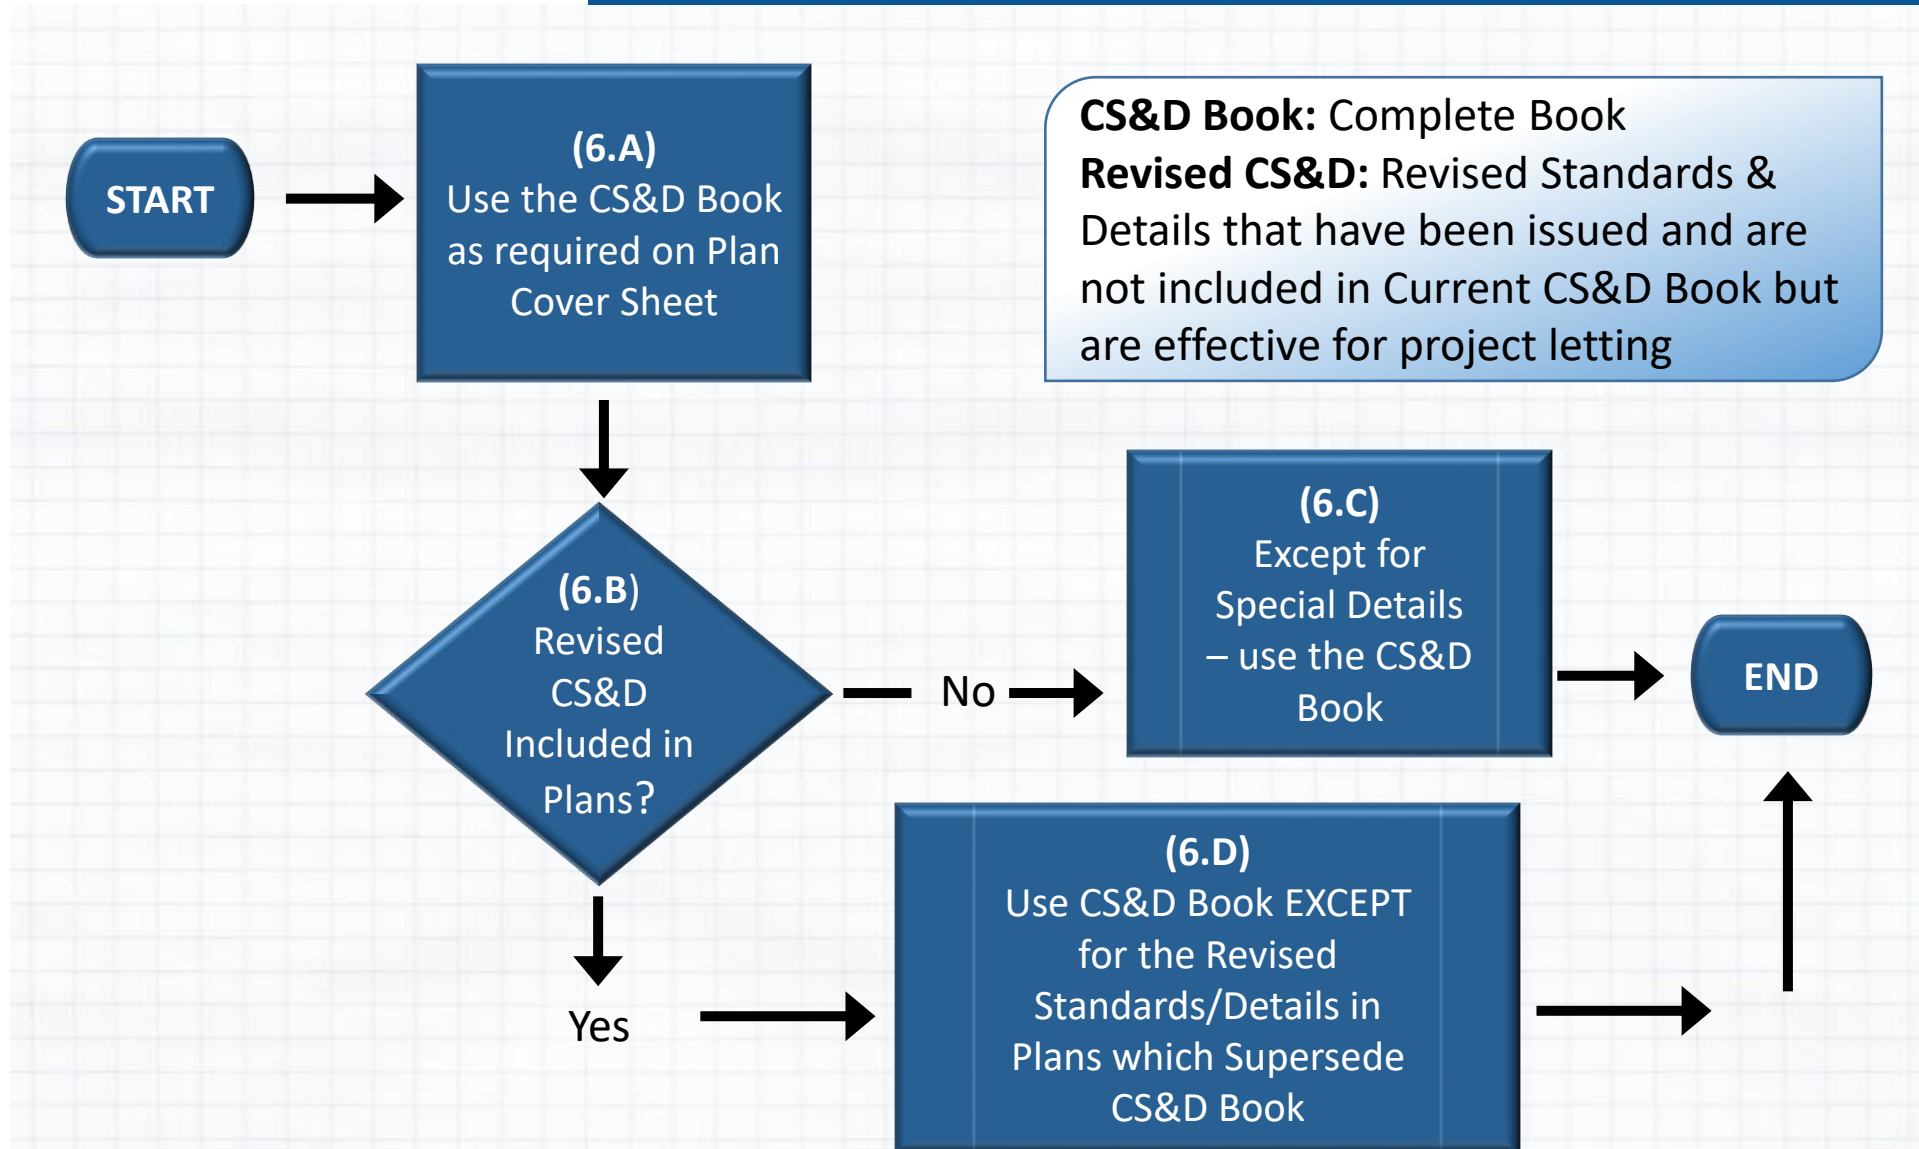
START

(6.A)
Use the CS&D Book as required on Plan Cover Sheet

CS&D Book: Complete Book
Revised CS&D: Revised Standards & Details that have been issued and are not included in Current CS&D Book but are effective for project letting

(6.B)
Revised CS&D Included in Plans?

No

(6.C)
Except for Special Details – use the CS&D Book

END

Yes

(6.D)
Use CS&D Book EXCEPT for the Revised Standards/Details in Plans which Supersede CS&D Book